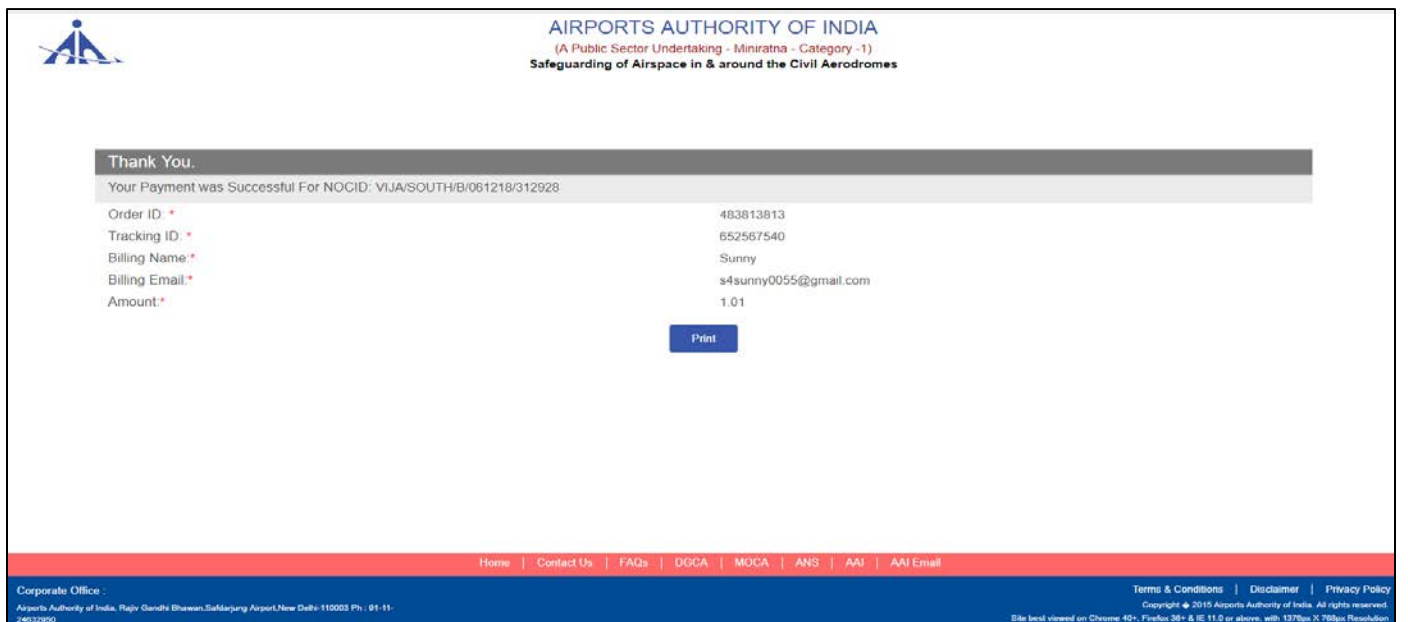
AIRPORTS AUTHORITY OF INDIA
(A Public Sector Undertaking - Miniratna - Category -1)
Safeguarding of Airspace in & around the Civil Aerodromes

Thank You.

Your Payment was Successful For NOCID: VIJA/SOUTH/B/061218/312928

| | |
|---|---|
| Order ID: * | 483813813 |
| Tracking ID: * | 652567540 |
| Billing Name:* | Sunny |
| Billing Email:* | s4sunny0055@gmail.com |
| Amount:* | 1.01 |

Print

Home | Contact Us | FAQs | DGCA | MOCA | ANS | AAI | AAI Email

Corporate Office :
Airports Authority of India, Rajiv Gandhi Bhawan,Safdarjung Airport,New Delhi-110003 Ph : 91-11-24632950

Terms & Conditions | Disclaimer | Privacy Policy
Copyright © 2015 Airports Authority of India. All rights reserved.
Site best viewed on Chrome 40+, Firefox 36+ & IE 11.0 or above, with 1376px X 768px Resolution